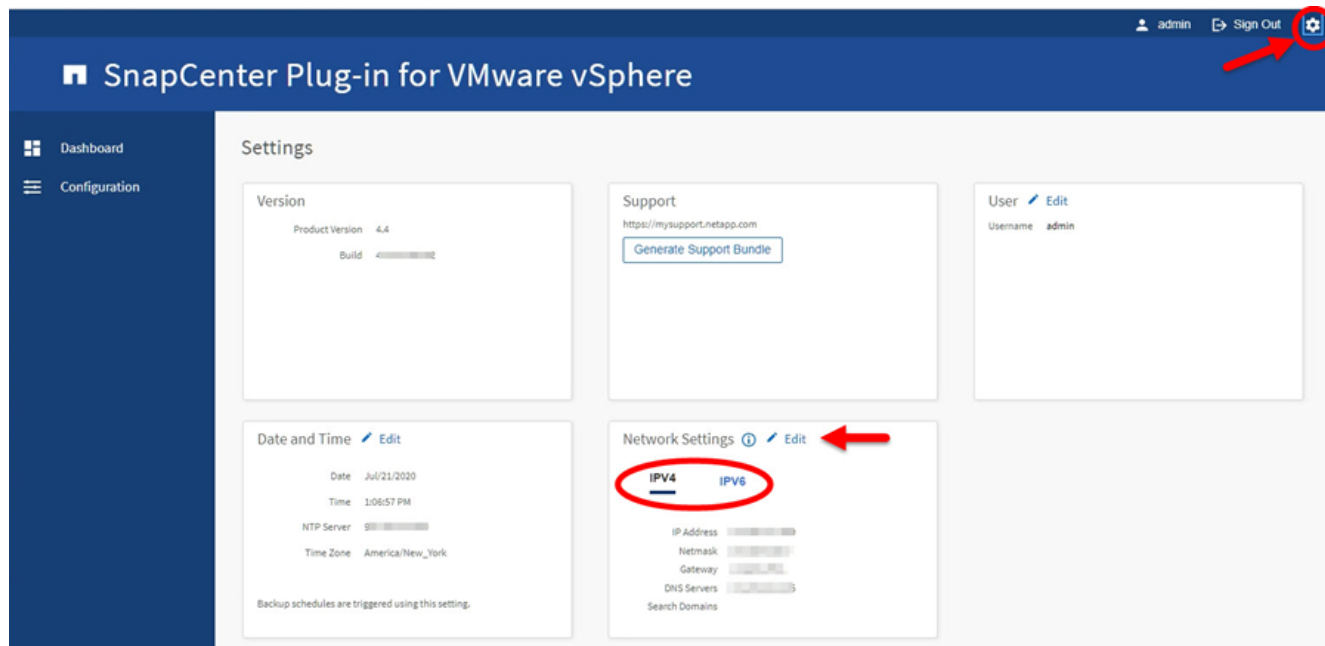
admin Sign Out

SnapCenter Plug-in for VMware vSphere

Dashboard
Configuration

Settings

Version
Product Version 4.4
Build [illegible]

Support
https://mysupport.netapp.com
Generate Support Bundle

User Edit
Username admin

Date and Time Edit
Date Jul/21/2020
Time 1:06:57 PM
NTP Server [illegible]
Time Zone America/New_York
Backup schedules are triggered using this setting.

Network Settings Edit
IPV4 IPV6
IP Address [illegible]
Netmask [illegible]
Gateway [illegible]
DNS Servers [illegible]
Search Domains